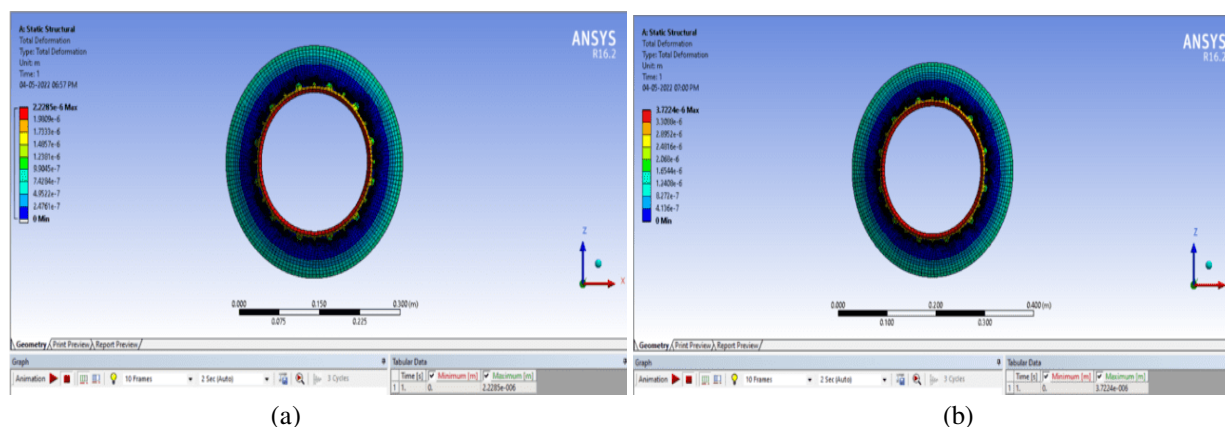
A: Static Structural
Total Deformation
Type: Total Deformation
Unit: m
Time: 1
04-05-2022 06:57 PM

2.2285e-6 Max
1.9809e-6
1.7333e-6
1.4857e-6
1.2381e-6
9.9045e-7
7.4294e-7
4.9522e-7
2.4761e-7
0 Min

ANSYS
R16.2

Z
X

0.000
0.150
0.300 (m)
0.075
0.225

Geometry / Print Preview / Report Preview /

Graph
Animation
10 Frames
2 Sec (Auto)
3 Cycles

Tabular Data
| | Time [s] | Minimum [m] | Maximum [m] |
|---|---|---|---|
| 1 | 1. | 0. | 2.2285e-006 |

(a)

A: Static Structural
Total Deformation
Type: Total Deformation
Unit: m
Time: 1
04-05-2022 07:00 PM

3.7224e-6 Max
3.3088e-6
2.8952e-6
2.4816e-6
2.068e-6
1.6544e-6
1.2408e-6
8.272e-7
4.136e-7
0 Min

ANSYS
R16.2

Z

0.000
0.200
0.400 (m)
0.100
0.300

Geometry / Print Preview / Report Preview /

Graph
Animation
10 Frames
2 Sec (Auto)
3 Cycles

Tabular Data
| | Time [s] | Minimum [m] | Maximum [m] |
|---|---|---|---|
| 1 | 1. | 0. | 3.7224e-006 |

(b)